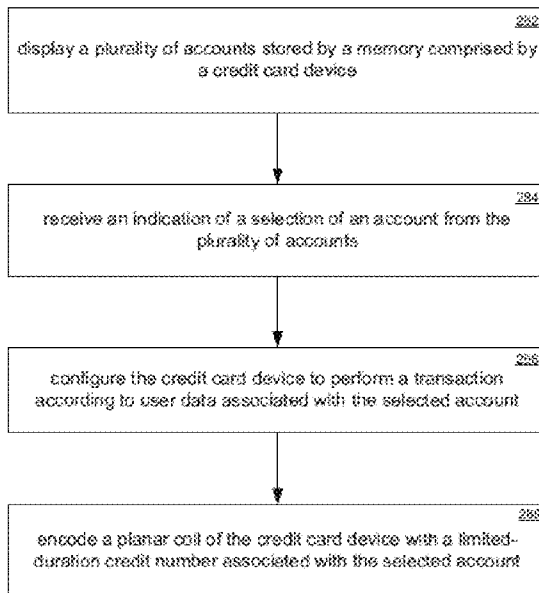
282
display a plurality of accounts stored by a memory comprised by a credit card device

284
receive an indication of a selection of an account from the plurality of accounts

286
configure the credit card device to perform a transaction according to user data associated with the selected account

288
encode a planar coil of the credit card device with a limited-duration credit number associated with the selected account